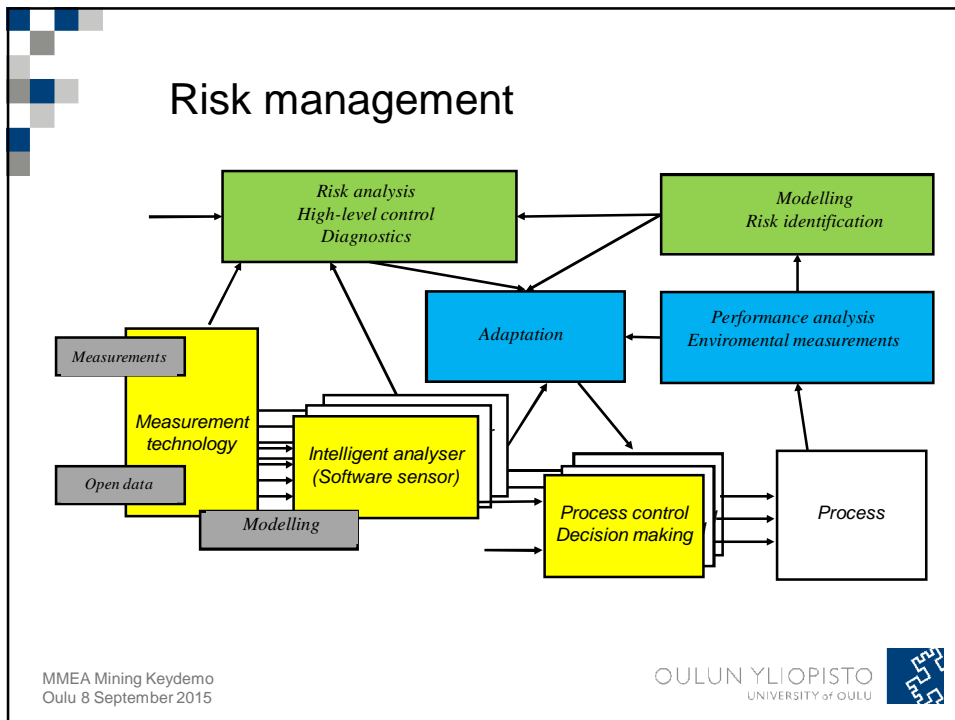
Risk management

Risk analysis
High-level control
Diagnostics

Modelling
Risk identification

Adaptation

Performance analysis
Enviromental measurements

Measurements

Measurement technology

Open data

Modelling

Intelligent analyser
(Software sensor)

Process control
Decision making

Process

MMEA Mining Keydemo
Oulu 8 September 2015

OULUN YLIOPISTO
UNIVERSITY of OULU